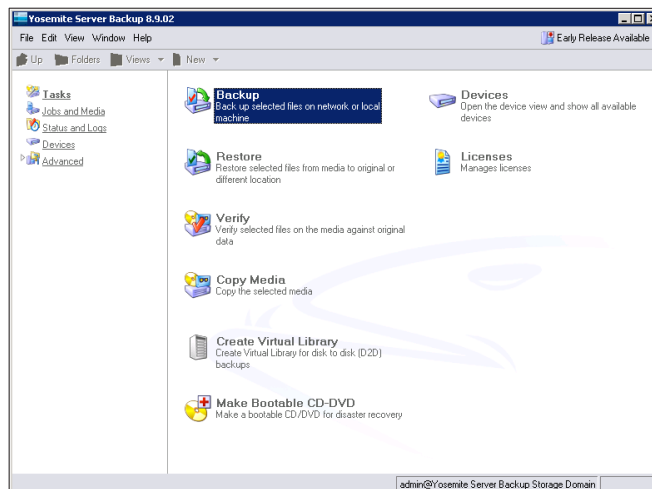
Yosemite Server Backup 8.9.02

File Edit View Window Help

Early Release Available

Up Folders Views New

Tasks
Jobs and Media
Status and Logs
Devices
Advanced

Backup
Back up selected files on network or local machine

Devices
Open the device view and show all available devices

Restore
Restore selected files from media to original or different location

Licenses
Manages licenses

Verify
Verify selected files on the media against original data

Copy Media
Copy the selected media

Create Virtual Library
Create Virtual Library for disk to disk (D2D) backups

Make Bootable CD-DVD
Make a bootable CD/DVD for disaster recovery

admin@Yosemite Server Backup Storage Domain